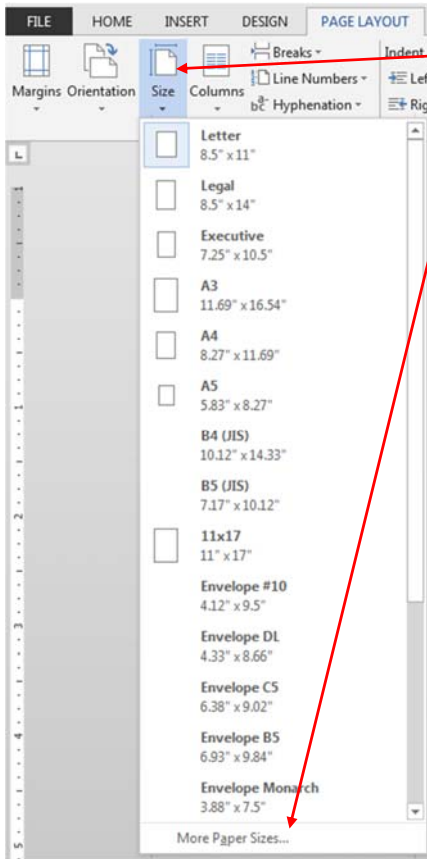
FILE HOME INSERT DESIGN PAGE LAYOUT

Margins Orientation Size Columns

Breaks ▾
Line Numbers ▾
bc Hyphenation ▾

Indent
Lef
Rig

Letter
8.5" x 11"

Legal
8.5" x 14"

Executive
7.25" x 10.5"

A3
11.69" x 16.54"

A4
8.27" x 11.69"

A5
5.83" x 8.27"

B4 (JIS)
10.12" x 14.33"

B5 (JIS)
7.17" x 10.12"

11x17
11" x 17"

Envelope #10
4.12" x 9.5"

Envelope DL
4.33" x 8.66"

Envelope C5
6.38" x 9.02"

Envelope B5
6.93" x 9.84"

Envelope Monarch
3.88" x 7.5"

More Paper Sizes...